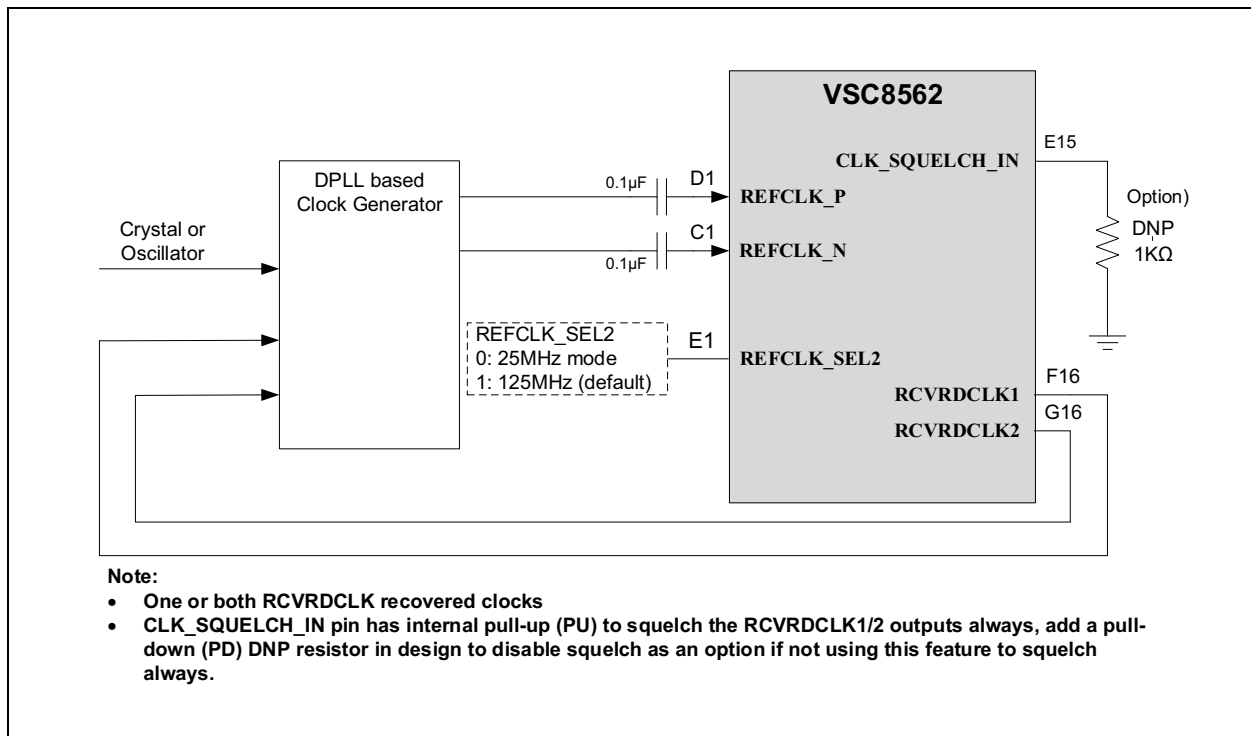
VSC8562

E15

CLK_SQUELCH_IN

DPLL based Clock Generator

0.1µF

D1

REFCLK_P

Option)

DNP

1KΩ

Crystal or Oscillator

C1

REFCLK_N

0.1µF

REFCLK_SEL2
0: 25MHz mode
1: 125MHz (default)

E1

REFCLK_SEL2

F16

RCVRDCLK1

G16

RCVRDCLK2

Note:

- One or both RCVRDCLK recovered clocks
- CLK_SQUELCH_IN pin has internal pull-up (PU) to squelch the RCVRDCLK1/2 outputs always, add a pull-down (PD) DNP resistor in design to disable squelch as an option if not using this feature to squelch always.